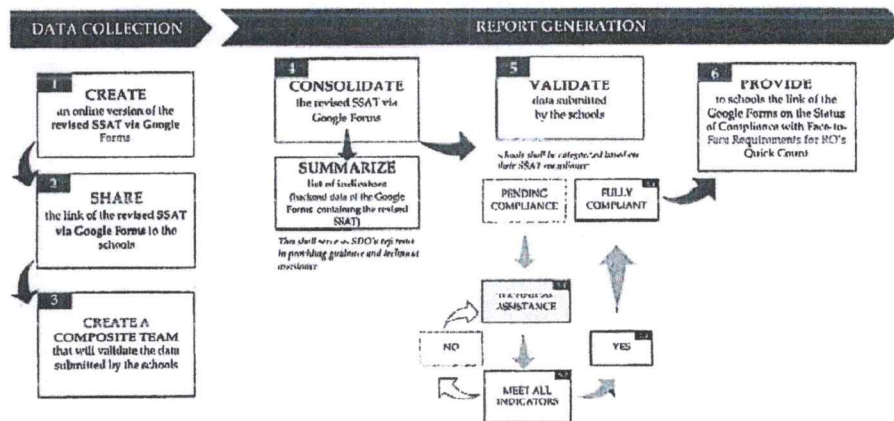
DATA COLLECTION

REPORT GENERATION

1
CREATE
an online version of the revised SSAT via Google Forms

2
SHARE
the link of the revised SSAT via Google Forms to the schools

3
CREATE A COMPOSITE TEAM
that will validate the data submitted by the schools

4
CONSOLIDATE
the revised SSAT via Google Forms

SUMMARIZE
list of indicators (backend data of the Google Forms containing the revised SSAT)

This shall serve as SDO's reference in providing guidance and technical assistance

5
VALIDATE
data submitted by the schools

Schools shall be categorized based on their SSAT compliance

PENDING COMPLIANCE

FULLY COMPLIANT

6
PROVIDE
to schools the link of the Google Forms on the Status of Compliance with Face-to-Face Requirements for RO's Quick Count

TECHNICAL ASSISTANCE

NO

YES

MEET ALL INDICATORS